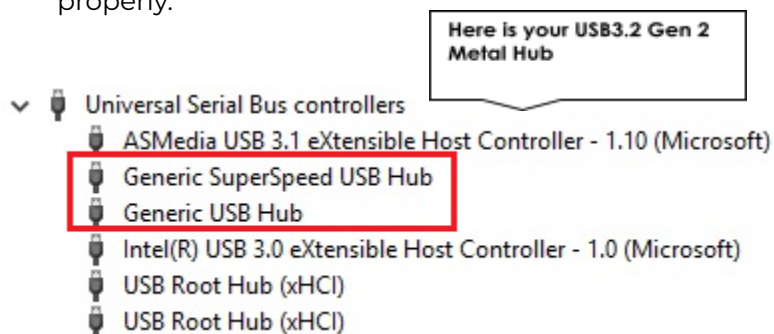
properly.

Here is your USB3.2 Gen 2 Metal Hub

Universal Serial Bus controllers
ASMedia USB 3.1 eXtensible Host Controller - 1.10 (Microsoft)
Generic SuperSpeed USB Hub
Generic USB Hub
Intel(R) USB 3.0 eXtensible Host Controller - 1.0 (Microsoft)
USB Root Hub (xHCI)
USB Root Hub (xHCI)